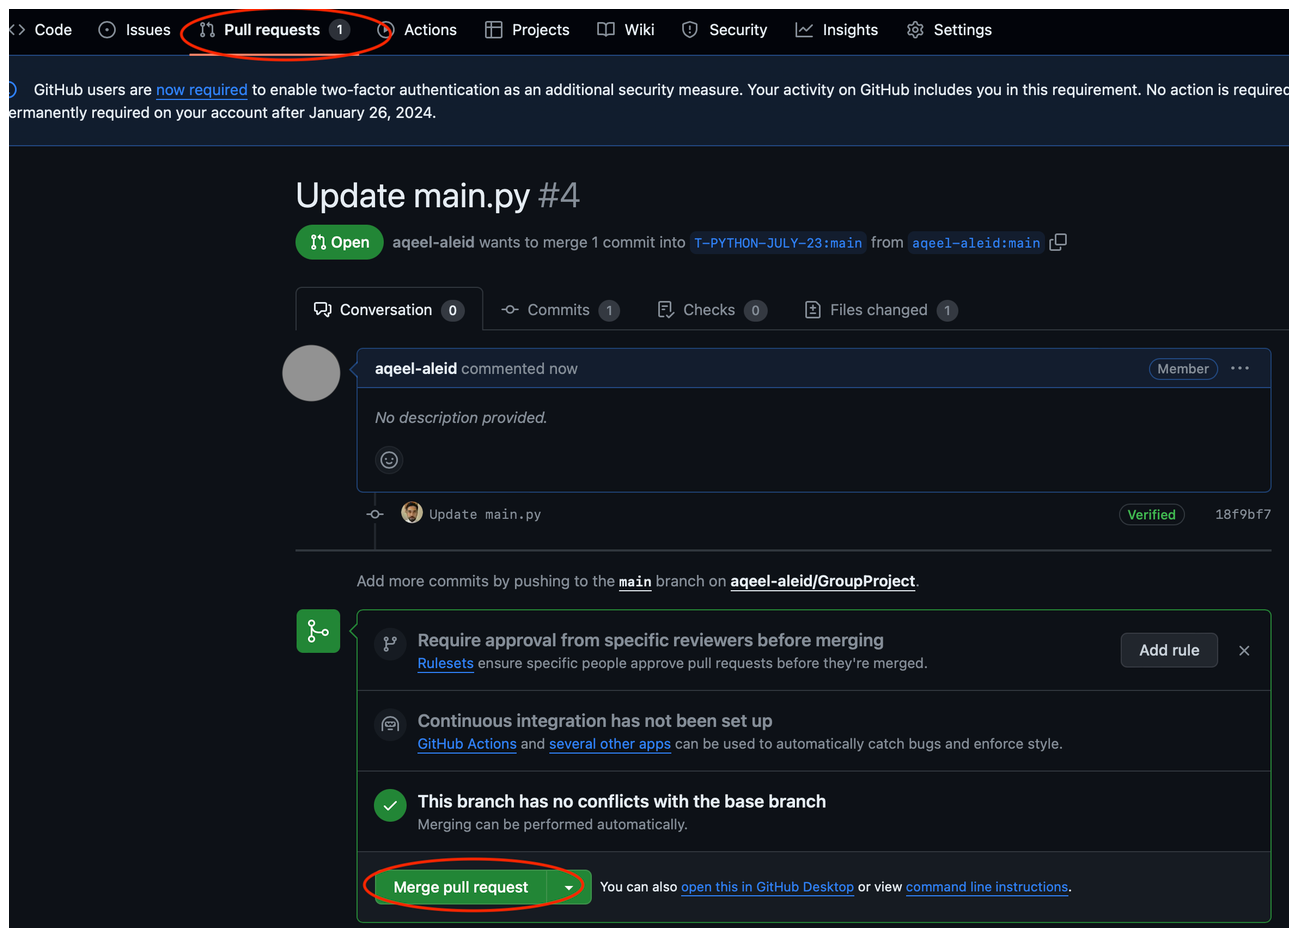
Code Issues Pull requests 1 Actions Projects Wiki Security Insights Settings

GitHub users are now required to enable two-factor authentication as an additional security measure. Your activity on GitHub includes you in this requirement. No action is required ermanently required on your account after January 26, 2024.

Update main.py #4

Open aqeel-aleid wants to merge 1 commit into T-PYTHON-JULY-23:main from aqeel-aleid:main

Conversation 0 Commits 1 Checks 0 Files changed 1

aqeel-aleid commented now Member

No description provided.

Update main.py Verified 18f9bf7

Add more commits by pushing to the main branch on aqeel-aleid/GroupProject.

Require approval from specific reviewers before merging
Rulesets ensure specific people approve pull requests before they're merged.
Add rule

Continuous integration has not been set up
GitHub Actions and several other apps can be used to automatically catch bugs and enforce style.

This branch has no conflicts with the base branch
Merging can be performed automatically.

Merge pull request You can also open this in GitHub Desktop or view command line instructions.